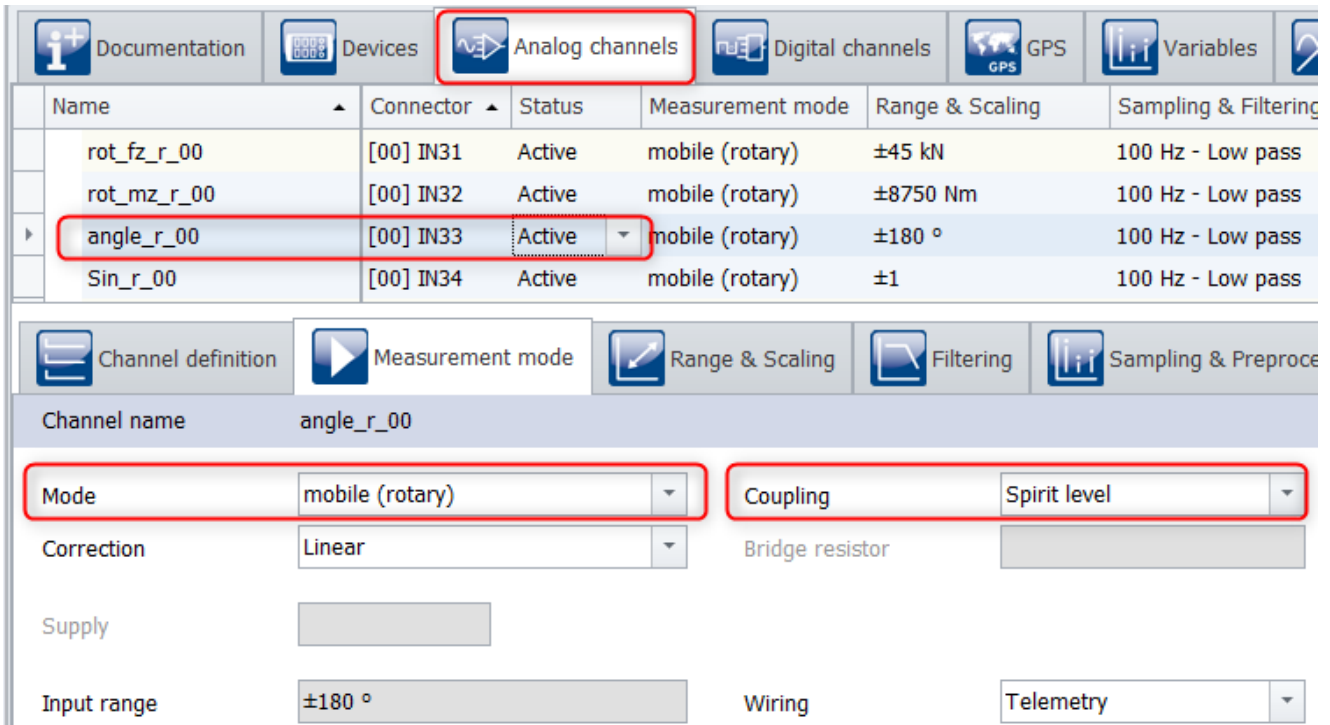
Documentation | Devices | Analog channels | Digital channels | GPS | Variables

| Name | Connector | Status | Measurement mode | Range & Scaling | Sampling & Filtering |
|---|---|---|---|---|---|
| rot_fz_r_00 | [00] IN31 | Active | mobile (rotary) | ±45 kN | 100 Hz - Low pass |
| rot_mz_r_00 | [00] IN32 | Active | mobile (rotary) | ±8750 Nm | 100 Hz - Low pass |
| angle_r_00 | [00] IN33 | Active | mobile (rotary) | ±180 ° | 100 Hz - Low pass |
| Sin_r_00 | [00] IN34 | Active | mobile (rotary) | ±1 | 100 Hz - Low pass |

Channel definition | Measurement mode | Range & Scaling | Filtering | Sampling & Preproce

Channel name angle_r_00

Mode mobile (rotary)

Coupling Spirit level

Correction Linear

Bridge resistor

Supply

Input range ±180 °

Wiring Telemetry